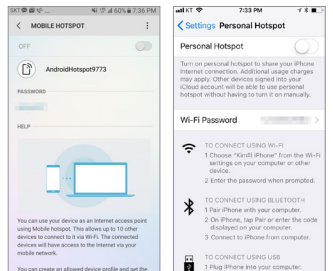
SKT ⊕ 📶 ... 60% 7:36 PM

< MOBILE HOTSPOT

OFF

AndroidHotspot9773

PASSWORD

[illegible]

HELP

You can use your device as an Internet access point using Mobile hotspot. This allows up to 10 other devices to connect to it via Wi-Fi. The connected devices will have access to the Internet via your mobile network.

You can create an allowed device profile and set the

SKT 7:33 PM

< Settings Personal Hotspot

Personal Hotspot

Turn on personal hotspot to share your iPhone Internet connection. Additional usage charges may apply. Other devices signed into your iCloud account will be able to use personal hotspot without having to turn it on manually.

Wi-Fi Password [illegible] >

TO CONNECT USING WI-FI
1 Choose "Kind3 iPhone" from the Wi-Fi settings on your computer or other device.
2 Enter the password when prompted.

TO CONNECT USING BLUETOOTH
1 Pair iPhone with your computer.
2 On iPhone, tap Pair or enter the code displayed on your computer.
3 Connect to iPhone from computer.

TO CONNECT USING USB
1 Plug iPhone into your computer.